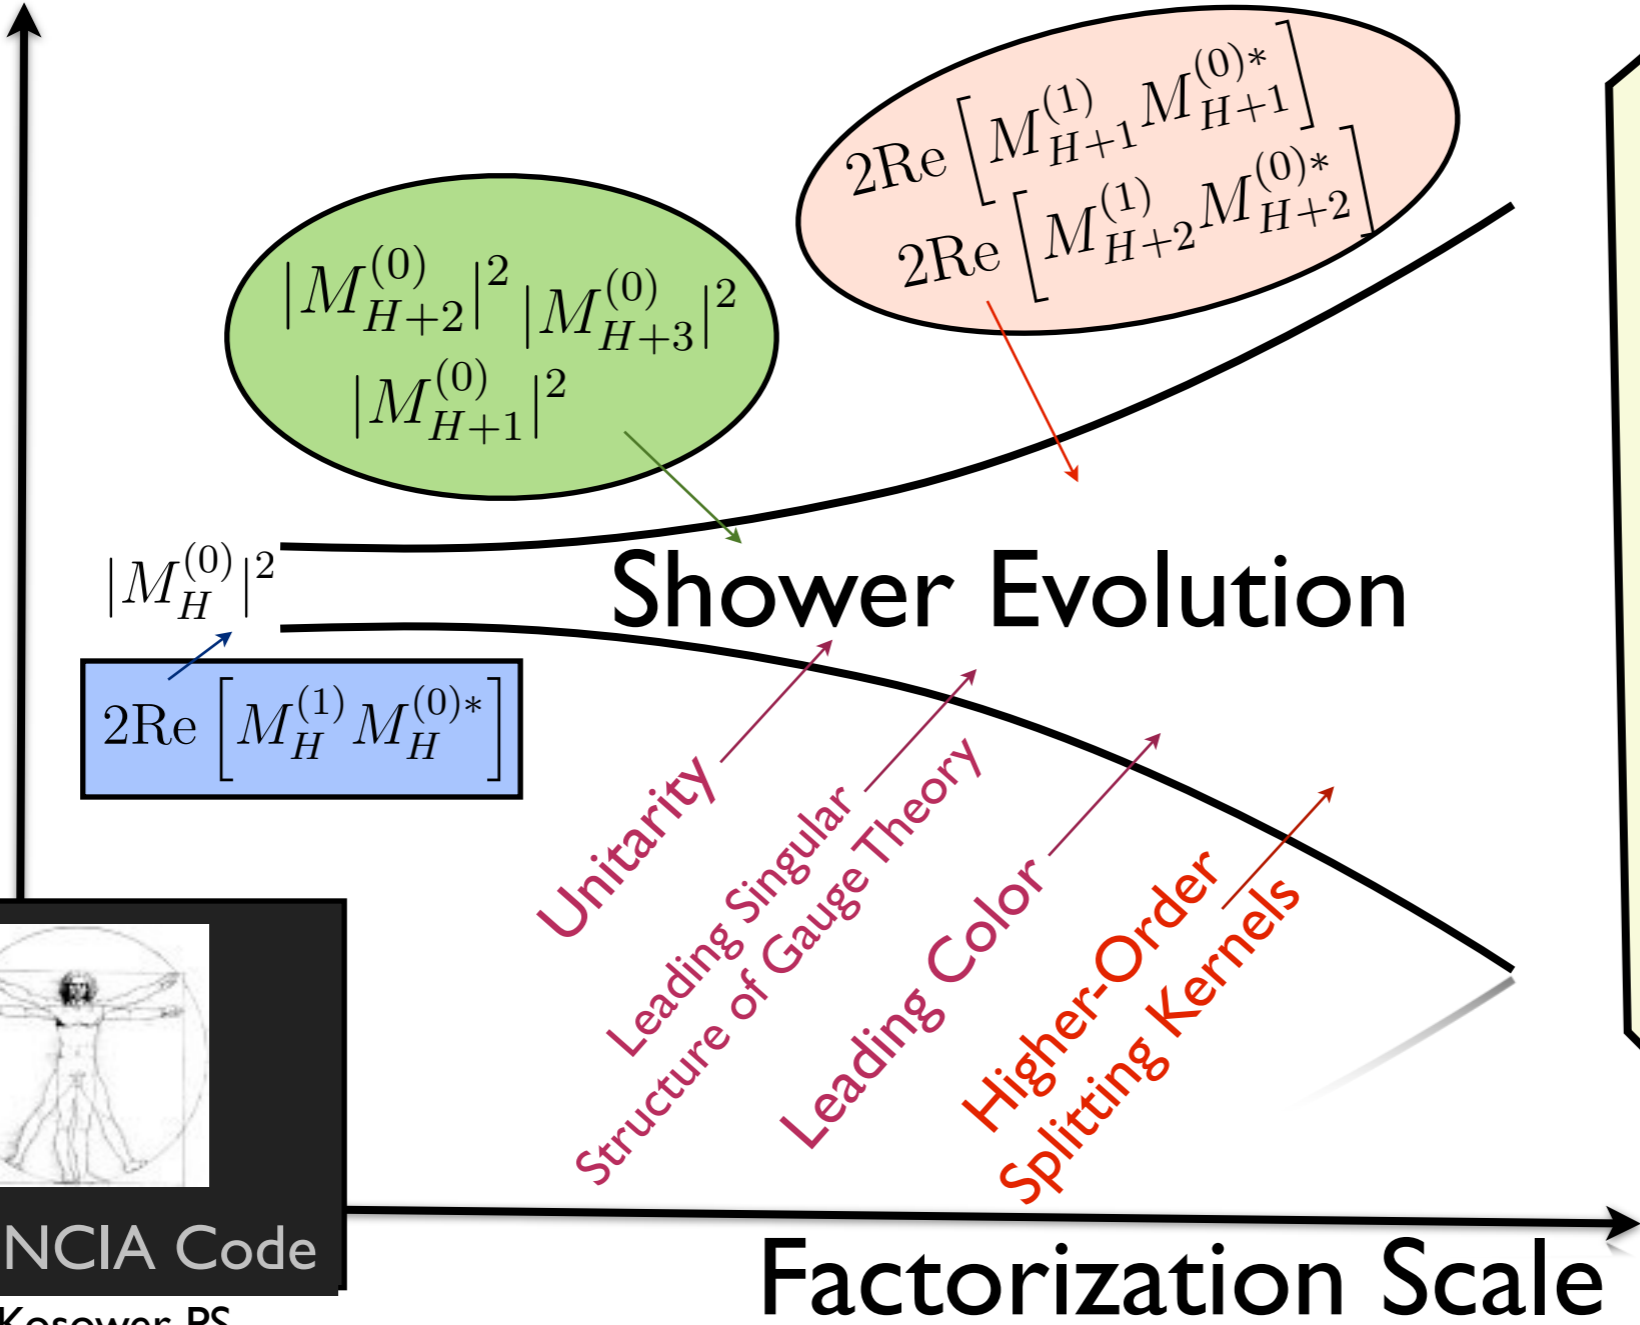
$2\text{Re}\left[M^{(1)}_{H+1}M^{(0)*}_{H+1}\right]$

$2\text{Re}\left[M^{(1)}_{H+2}M^{(0)*}_{H+2}\right]$

$|M^{(0)}_{H+2}|^2$ $|M^{(0)}_{H+3}|^2$

$|M^{(0)}_{H+1}|^2$

$|M^{(0)}_{H}|^2$

$2\text{Re}\left[M^{(1)}_{H}M^{(0)*}_{H}\right]$

Shower Evolution

Unitarity

Leading Singular Structure of Gauge Theory

Leading Color

Higher-Order Splitting Kernels

NCIA Code

Kosower PS

Factorization Scale